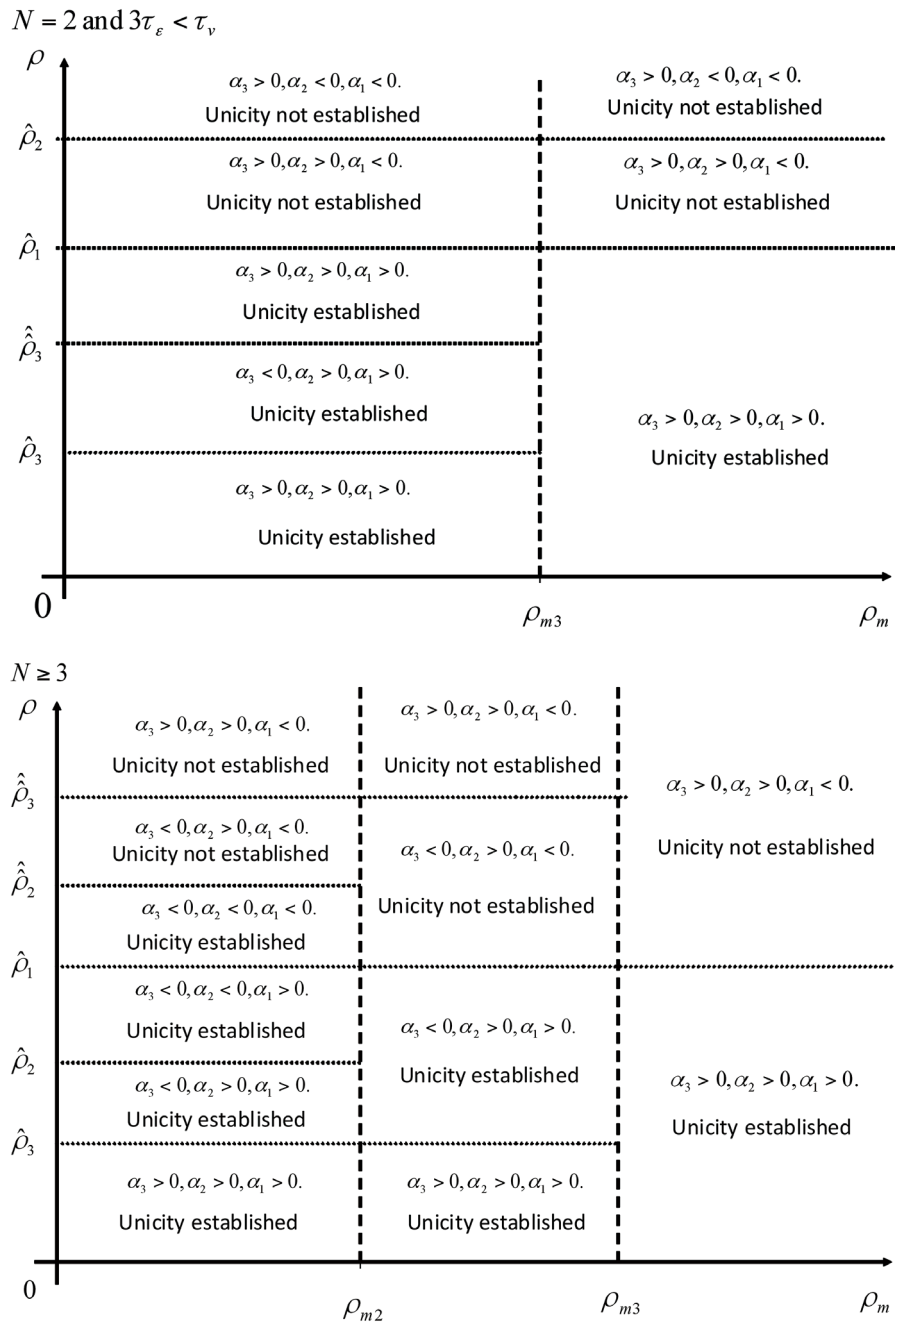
$N = 2$ and $3\tau_\varepsilon < \tau_v$

$\rho$

$\alpha_3 > 0, \alpha_2 < 0, \alpha_1 < 0.$
Unicity not established

$\alpha_3 > 0, \alpha_2 < 0, \alpha_1 < 0.$
Unicity not established

$\hat{\rho}_2$

$\alpha_3 > 0, \alpha_2 > 0, \alpha_1 < 0.$
Unicity not established

$\alpha_3 > 0, \alpha_2 > 0, \alpha_1 < 0.$
Unicity not established

$\hat{\rho}_1$

$\alpha_3 > 0, \alpha_2 > 0, \alpha_1 > 0.$
Unicity established

$\hat{\hat{\rho}}_3$

$\alpha_3 < 0, \alpha_2 > 0, \alpha_1 > 0.$
Unicity established

$\alpha_3 > 0, \alpha_2 > 0, \alpha_1 > 0.$
Unicity established

$\hat{\rho}_3$

$\alpha_3 > 0, \alpha_2 > 0, \alpha_1 > 0.$
Unicity established

0

$\rho_{m3}$

$\rho_m$

$N \geq 3$

$\rho$

$\alpha_3 > 0, \alpha_2 > 0, \alpha_1 < 0.$
Unicity not established

$\alpha_3 > 0, \alpha_2 > 0, \alpha_1 < 0.$
Unicity not established

$\hat{\hat{\rho}}_3$

$\alpha_3 > 0, \alpha_2 > 0, \alpha_1 < 0.$
Unicity not established

$\alpha_3 < 0, \alpha_2 > 0, \alpha_1 < 0.$
Unicity not established

$\alpha_3 < 0, \alpha_2 > 0, \alpha_1 < 0.$
Unicity not established

$\hat{\hat{\rho}}_2$

$\alpha_3 < 0, \alpha_2 < 0, \alpha_1 < 0.$
Unicity established

$\hat{\rho}_1$

$\alpha_3 < 0, \alpha_2 < 0, \alpha_1 > 0.$
Unicity established

$\alpha_3 < 0, \alpha_2 > 0, \alpha_1 > 0.$
Unicity established

$\hat{\rho}_2$

$\alpha_3 < 0, \alpha_2 > 0, \alpha_1 > 0.$
Unicity established

$\alpha_3 > 0, \alpha_2 > 0, \alpha_1 > 0.$
Unicity established

$\hat{\rho}_3$

$\alpha_3 > 0, \alpha_2 > 0, \alpha_1 > 0.$
Unicity established

$\alpha_3 > 0, \alpha_2 > 0, \alpha_1 > 0.$
Unicity established

0

$\rho_{m2}$

$\rho_{m3}$

$\rho_m$